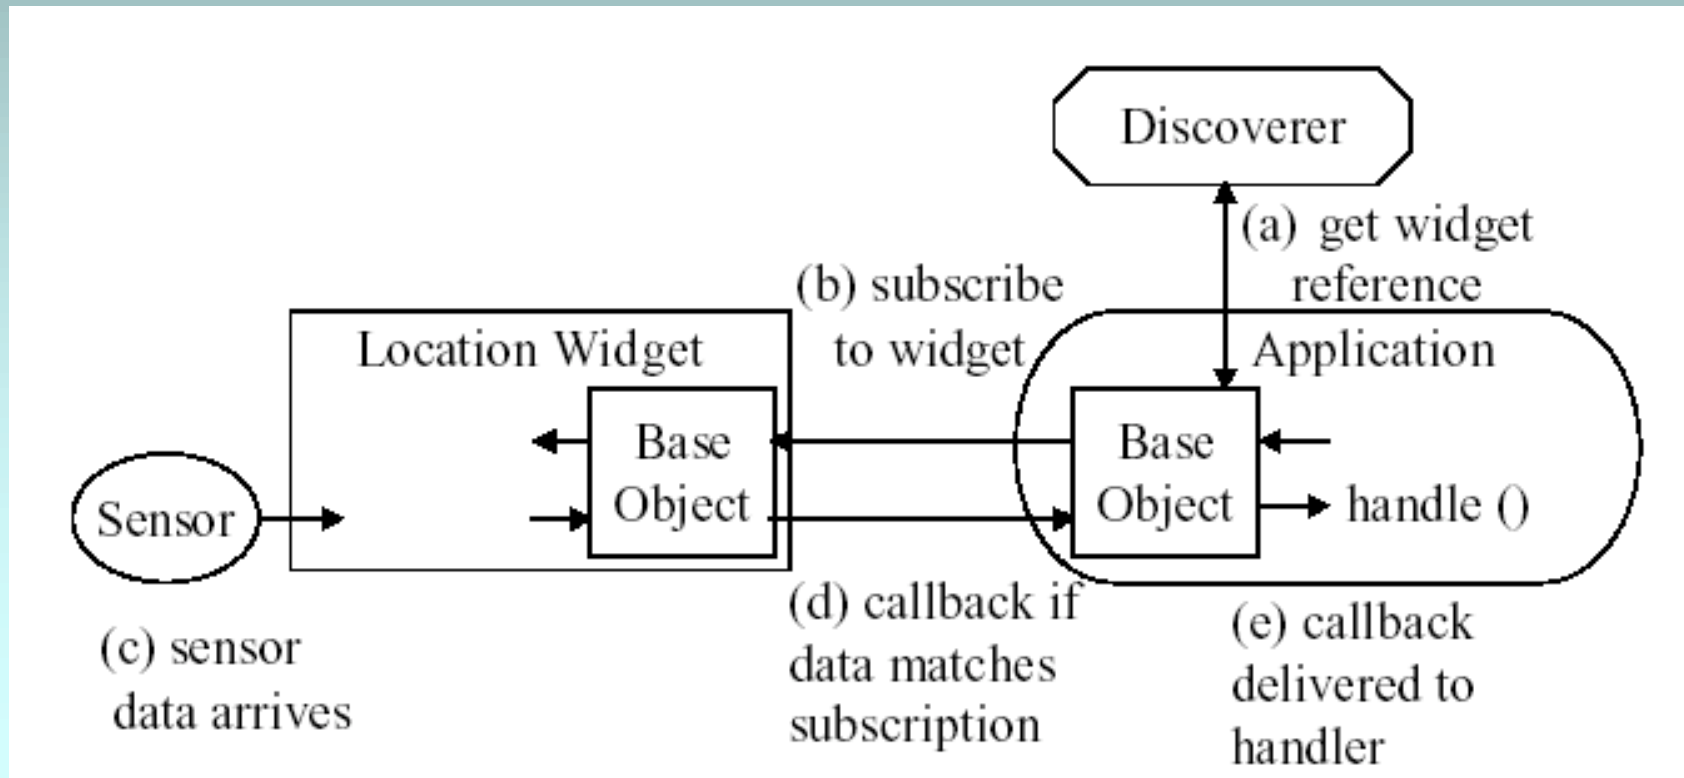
Discoverer

(a) get widget reference

(b) subscribe to widget

Location Widget

Application

Base Object

Base Object

Sensor

handle ()

(c) sensor data arrives

(d) callback if data matches subscription

(e) callback delivered to handler